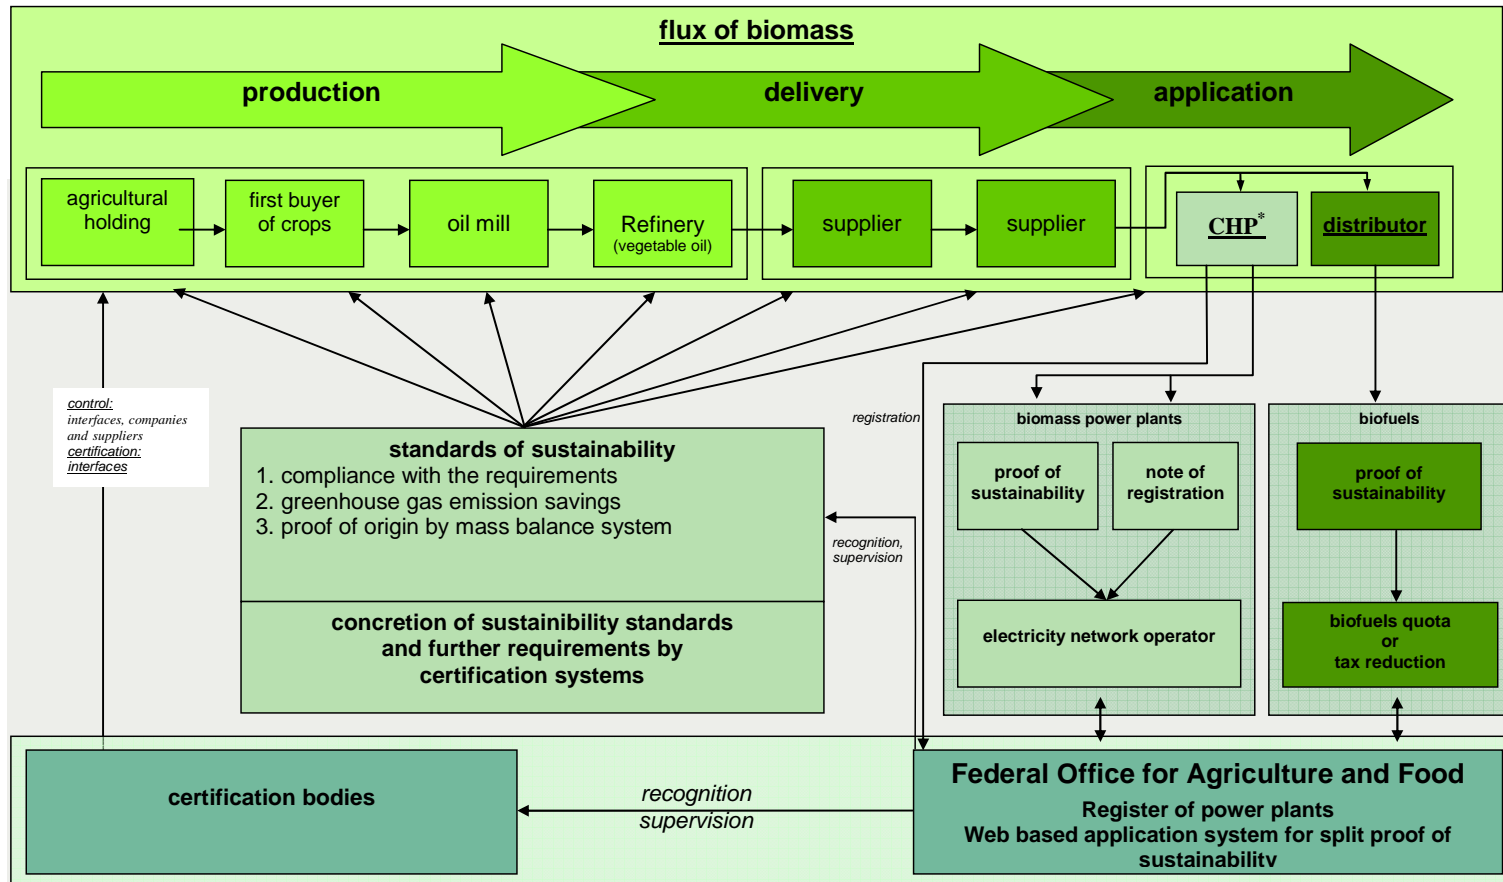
flux of biomass

production

delivery

application

agricultural holding

first buyer of crops

oil mill

Refinery
(vegetable oil)

supplier

supplier

CHP$^{*}$

distributor

control:
interfaces, companies and suppliers
certification:
interfaces

registration

biomass power plants

proof of sustainability

note of registration

electricity network operator

biofuels

proof of sustainability

biofuels quota
or
tax reduction

standards of sustainability
1. compliance with the requirements
2. greenhouse gas emission savings
3. proof of origin by mass balance system

recognition, supervision

concretion of sustainibility standards and further requirements by certification systems

certification bodies

recognition
supervision

Federal Office for Agriculture and Food
Register of power plants
Web based application system for split proof of sustainabilitv